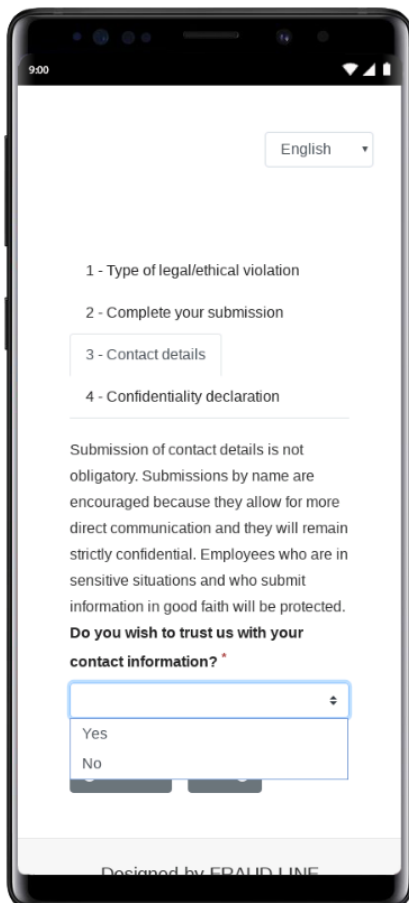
9:00

English

1 - Type of legal/ethical violation

2 - Complete your submission

3 - Contact details

4 - Confidentiality declaration

Submission of contact details is not obligatory. Submissions by name are encouraged because they allow for more direct communication and they will remain strictly confidential. Employees who are in sensitive situations and who submit information in good faith will be protected.

**Do you wish to trust us with your contact information?** *

Yes

No

Designed by FRAUD LINE